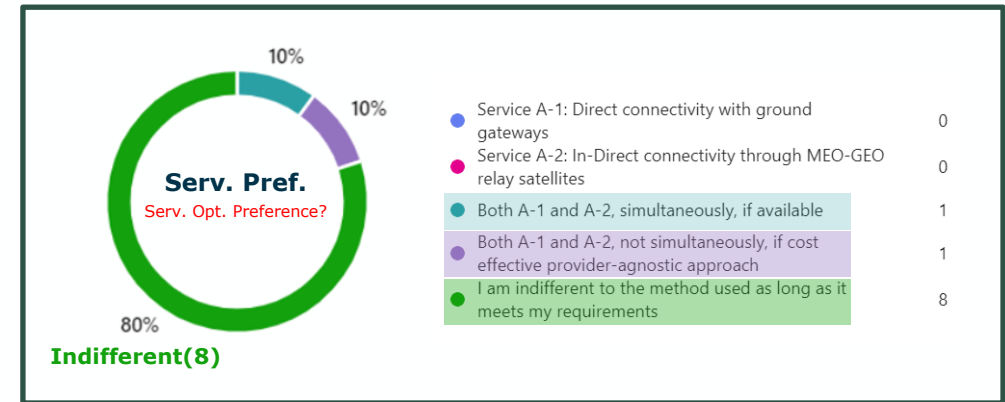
10%

10%

Serv. Pref.

Serv. Opt. Preference?

80%

Indifferent(8)

| | |
|---|---|
| Service A-1: Direct connectivity with ground gateways | 0 |
| Service A-2: In-Direct connectivity through MEO-GEO relay satellites | 0 |
| Both A-1 and A-2, simultaneously, if available | 1 |
| Both A-1 and A-2, not simultaneously, if cost effective provider-agnostic approach | 1 |
| I am indifferent to the method used as long as it meets my requirements | 8 |